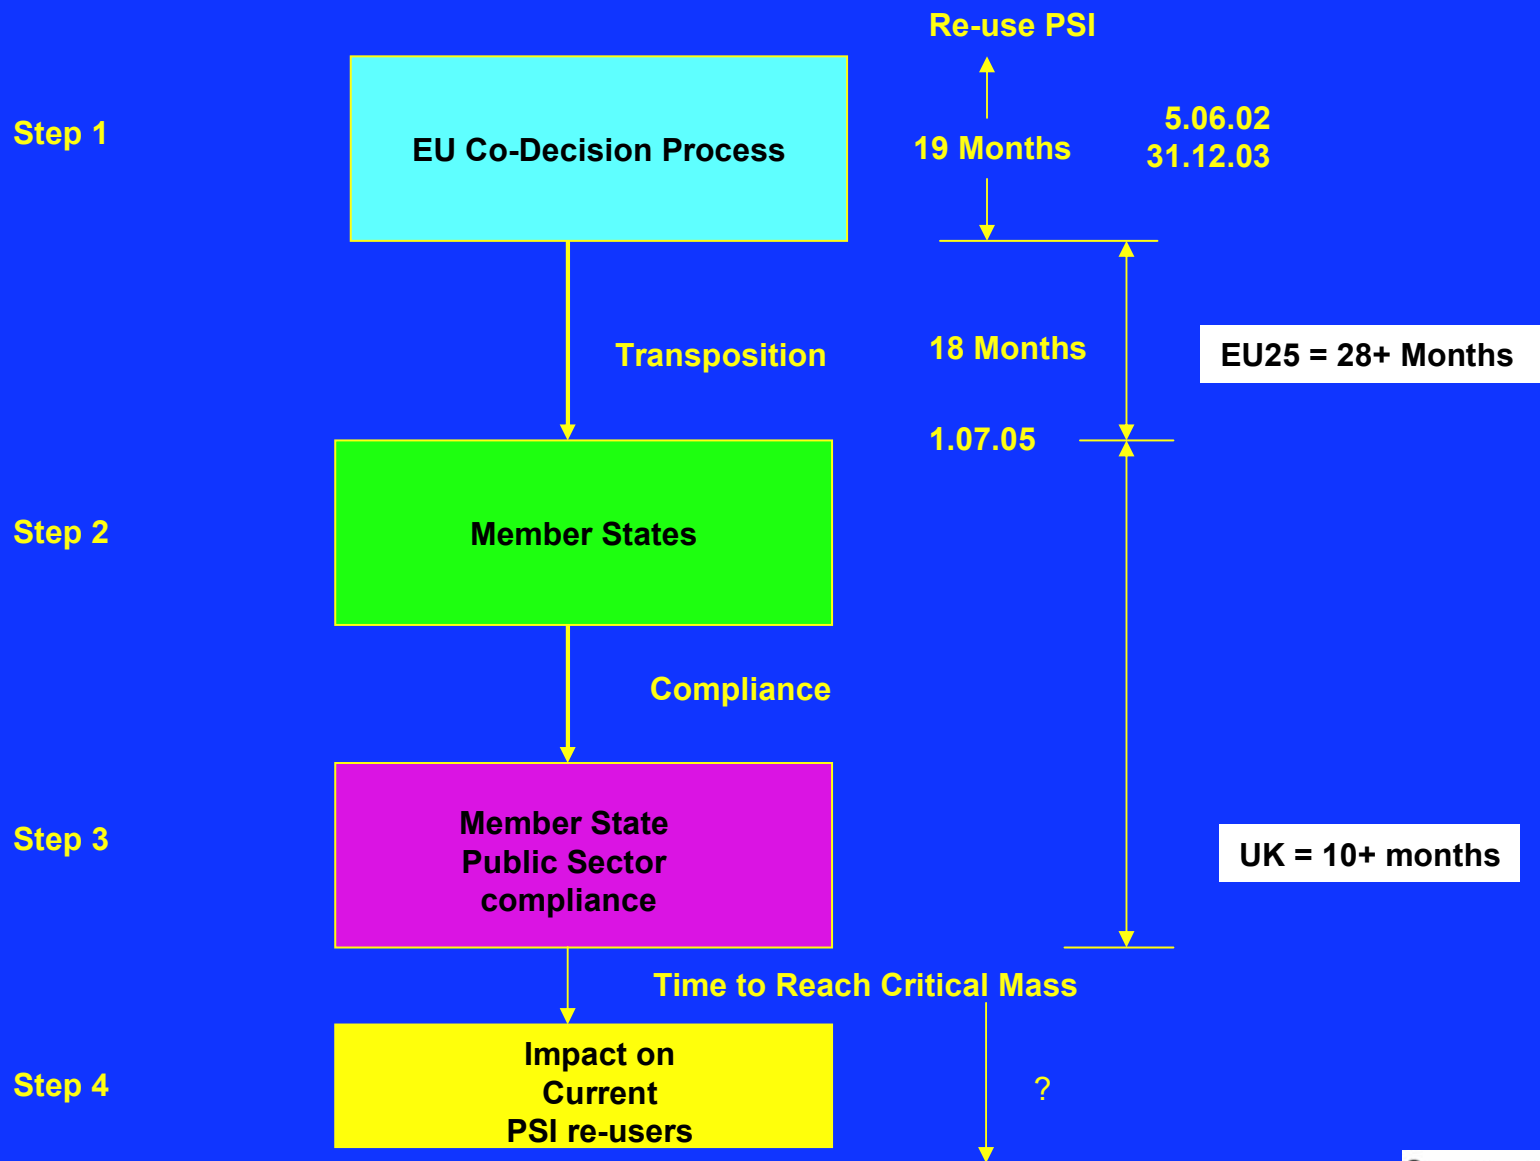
Re-use PSI

Step 1

EU Co-Decision Process

19 Months

5.06.02
31.12.03

Transposition

18 Months

EU25 = 28+ Months

1.07.05

Step 2

Member States

Compliance

Step 3

Member State Public Sector compliance

UK = 10+ months

Time to Reach Critical Mass

Step 4

Impact on Current PSI re-users

?